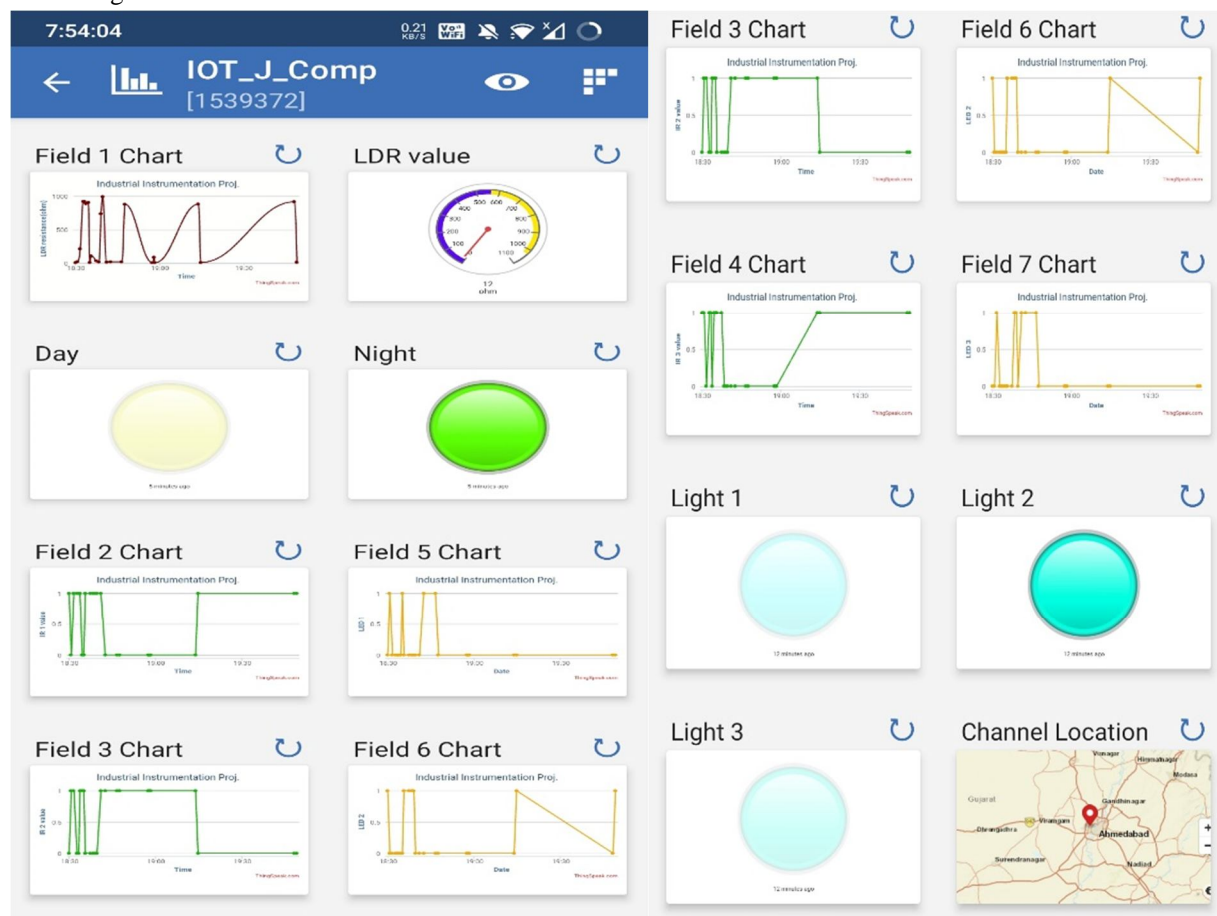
7:54:04 0.21 KB/S

IOT_J_Comp
[1539372]

Field 1 Chart
Industrial Instrumentation Proj.
LDR resistance(ohm)
1000
500
0
18:30 19:00 19:30
Time
ThingSpeak.com

LDR value
100 200 300 400 500 600 700 800 900 1000 1100
12
ohm

Day
5 minutes ago

Night
5 minutes ago

Field 2 Chart
Industrial Instrumentation Proj.
IR 1 value
1
0.5
0
18:30 19:00 19:30
Time
ThingSpeak.com

Field 5 Chart
Industrial Instrumentation Proj.
LED 1
1
0.5
0
18:30 19:00 19:30
Date
ThingSpeak.com

Field 3 Chart
Industrial Instrumentation Proj.
IR 2 value
1
0.5
0
18:30 19:00 19:30
Time
ThingSpeak.com

Field 6 Chart
Industrial Instrumentation Proj.
LED 2
1
0.5
0
18:30 19:00 19:30
Date
ThingSpeak.com

Field 3 Chart
Industrial Instrumentation Proj.
IR 2 value
1
0.5
0
18:30 19:00 19:30
Time
ThingSpeak.com

Field 6 Chart
Industrial Instrumentation Proj.
LED 2
1
0.5
0
18:30 19:00 19:30
Date
ThingSpeak.com

Field 4 Chart
Industrial Instrumentation Proj.
IR 3 value
1
0.5
0
18:30 19:00 19:30
Time
ThingSpeak.com

Field 7 Chart
Industrial Instrumentation Proj.
LED 3
1
0.5
0
18:30 19:00 19:30
Date
ThingSpeak.com

Light 1
12 minutes ago

Light 2
12 minutes ago

Light 3
12 minutes ago

Channel Location
Vijapur
Himmatnagar
Modasa
Gujarat
Gandhinagar
Viramgam
Dhrangadhra
Ahmedabad
Surendranagar
Nadiad
+
−